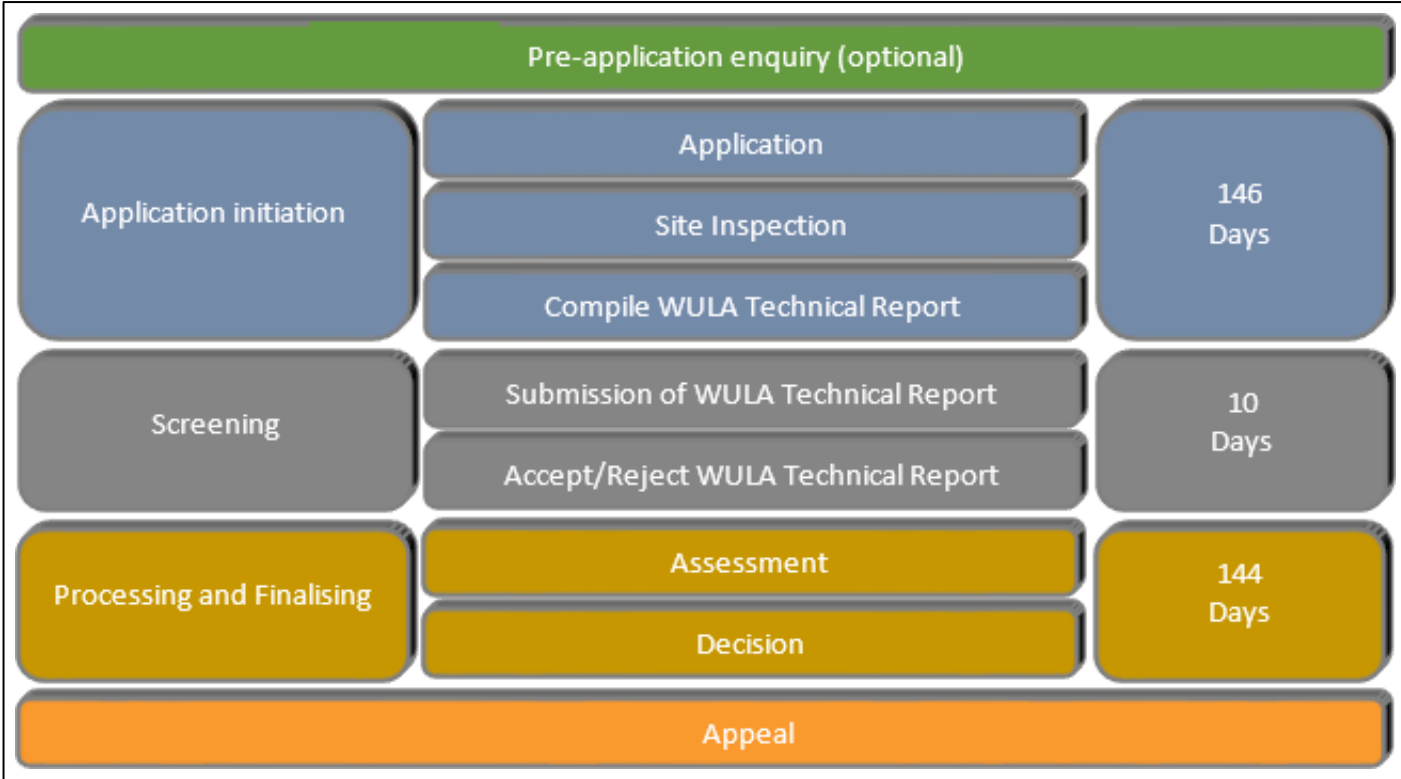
Pre-application enquiry (optional)

Application initiation

Application

Site Inspection

Compile WULA Technical Report

146 Days

Screening

Submission of WULA Technical Report

Accept/Reject WULA Technical Report

10 Days

Processing and Finalising

Assessment

Decision

144 Days

Appeal